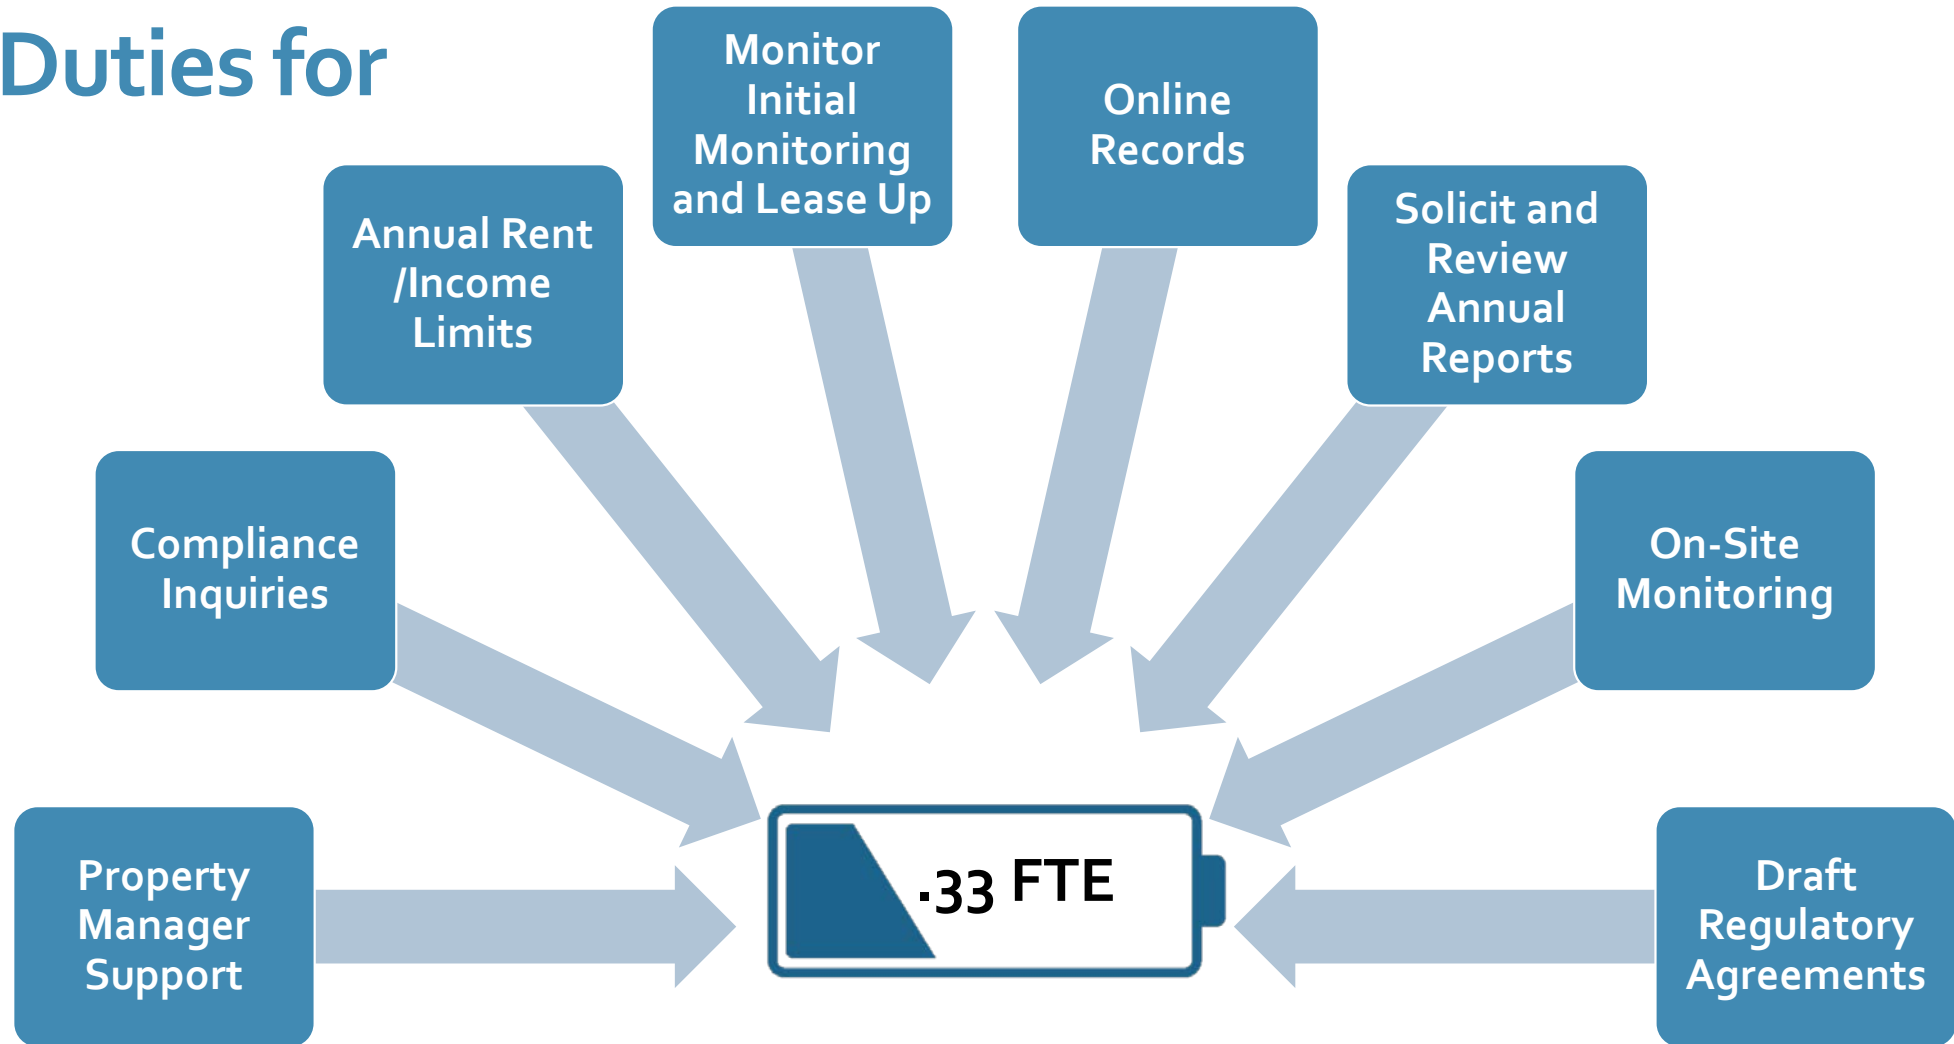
Duties for

Monitor Initial Monitoring and Lease Up

Online Records

Annual Rent /Income Limits

Solicit and Review Annual Reports

Compliance Inquiries

On-Site Monitoring

Property Manager Support

.33 FTE

Draft Regulatory Agreements